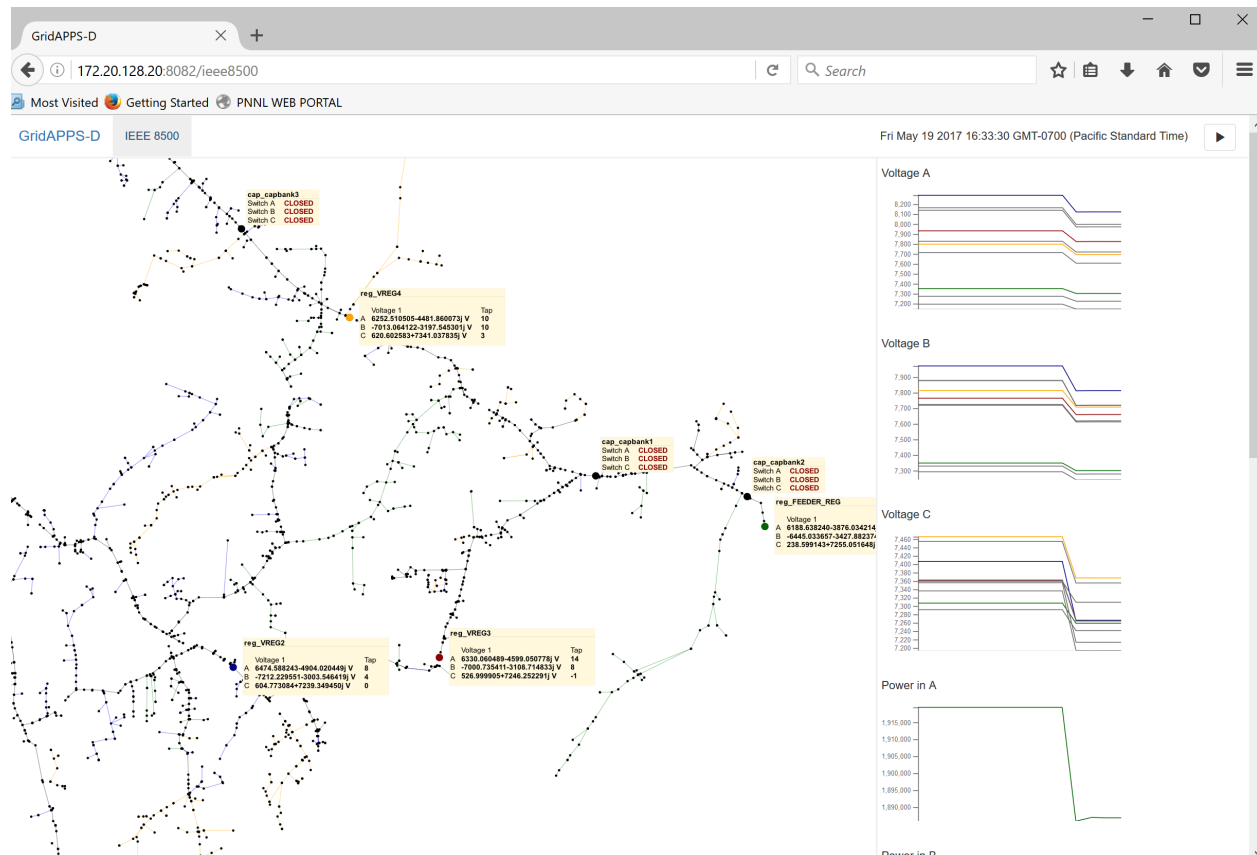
GridAPPS-D

172.20.128.20:8082/ieee8500

Search

Most Visited Getting Started PNNL WEB PORTAL

GridAPPS-D IEEE 8500

Fri May 19 2017 16:33:30 GMT-0700 (Pacific Standard Time)

cap_capbank3
Switch A CLOSED
Switch B CLOSED
Switch C CLOSED

reg_VREG4
Voltage 1 Tap
A 6252.510505-4481.860073j V 10
B -7013.064122-3197.545301j V 10
C 620.602583+7341.037835j V 3

cap_capbank1
Switch A CLOSED
Switch B CLOSED
Switch C CLOSED

cap_capbank2
Switch A CLOSED
Switch B CLOSED
Switch C CLOSED

reg_FEEDER_REG
Voltage 1
A 6188.638240-3876.034214
B -6445.033657-3427.88237
C 238.599143+7255.051648j

reg_VREG2
Voltage 1 Tap
A 6474.588243-4904.020449j V 8
B -7212.229551-3003.546419j V 4
C 604.773084+7239.349450j V 0

reg_VREG3
Voltage 1 Tap
A 6330.060489-4599.050778j V 14
B -7000.735411-3108.714833j V 8
C 526.999905+7246.252291j V -1

Voltage A
8,200
8,100
8,000
7,900
7,800
7,700
7,600
7,500
7,400
7,300
7,200

Voltage B
7,900
7,800
7,700
7,600
7,500
7,400
7,300

Voltage C
7,460
7,440
7,420
7,400
7,380
7,360
7,340
7,320
7,300
7,280
7,260
7,240
7,220
7,200

Power in A
1,915,000
1,910,000
1,905,000
1,900,000
1,895,000
1,890,000

Power in B